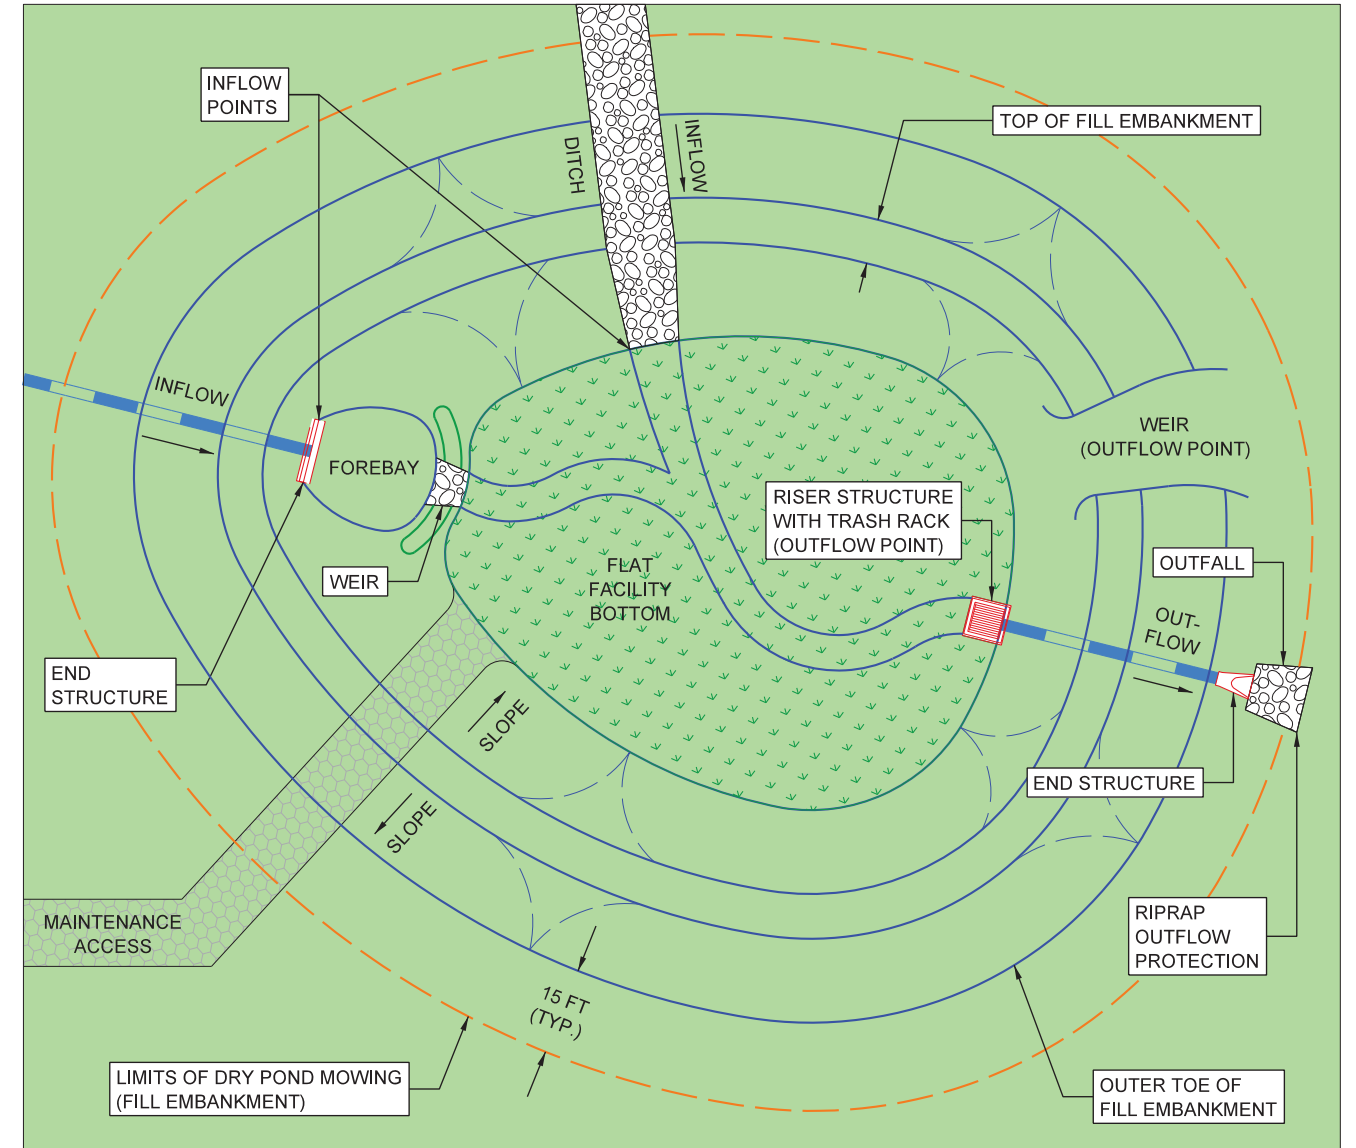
INFLOW POINTS

DITCH

INFLOW

TOP OF FILL EMBANKMENT

INFLOW

FOREBAY

WEIR (OUTFLOW POINT)

RISER STRUCTURE WITH TRASH RACK (OUTFLOW POINT)

OUTFALL

WEIR

FLAT FACILITY BOTTOM

OUT-FLOW

END STRUCTURE

SLOPE

SLOPE

END STRUCTURE

MAINTENANCE ACCESS

RIPRAP OUTFLOW PROTECTION

15 FT (TYP.)

LIMITS OF DRY POND MOWING (FILL EMBANKMENT)

OUTER TOE OF FILL EMBANKMENT